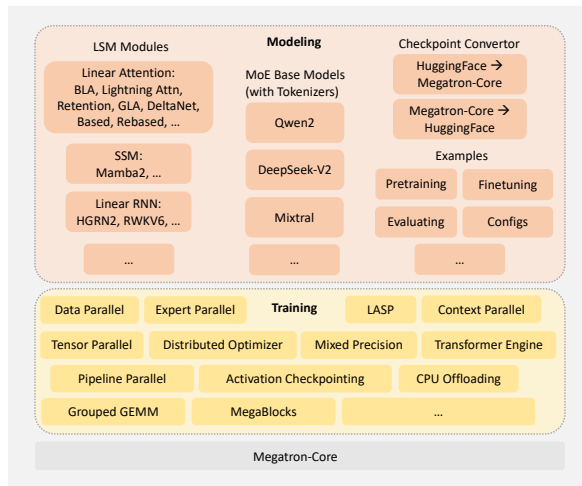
Modeling

LSM Modules

Linear Attention: BLA, Lightning Attn, Retention, GLA, DeltaNet, Based, Rebased, ...

SSM: Mamba2, ...

Linear RNN: HGRN2, RWKV6, ...

...

MoE Base Models (with Tokenizers)

Qwen2

DeepSeek-V2

Mixtral

...

Checkpoint Convertor

HuggingFace → Megatron-Core

Megatron-Core → HuggingFace

Examples

Pretraining

Finetuning

Evaluating

Configs

...

Training

Data Parallel

Expert Parallel

LASP

Context Parallel

Tensor Parallel

Distributed Optimizer

Mixed Precision

Transformer Engine

Pipeline Parallel

Activation Checkpointing

CPU Offloading

Grouped GEMM

MegaBlocks

...

Megatron-Core